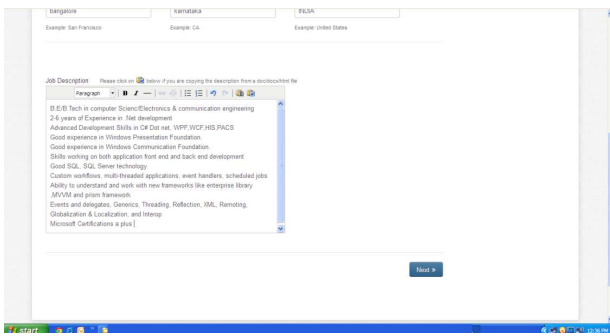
Bangalore
Karnataka
INDIA
Example: San Francisco
Example: CA
Example: United States

Job Description Please click on below if you are copying the description from a doc/docx/html file

Paragraph B I

B.E/B.Tech in computer Scienc/Electronics & communication engineering
2-6 years of Experience in .Net development.
Advanced Development Skills in C# Dot net, WPF,WCF,HIS,PACS
Good experience in Windows Presentation Foundation.
Good experience in Windows Communication Foundation.
Skills working on both application front end and back end development
Good SQL, SQL Server technology
Custom workflows, multi-threaded applications, event handlers, scheduled jobs
Ability to understand and work with new frameworks like enterprise library ,MVVM and prism framework
Events and delegates, Generics, Threading, Reflection, XML, Remoting, Globalization & Localization, and Interop
Microsoft Certifications a plus

Next »

start
12:36 PM